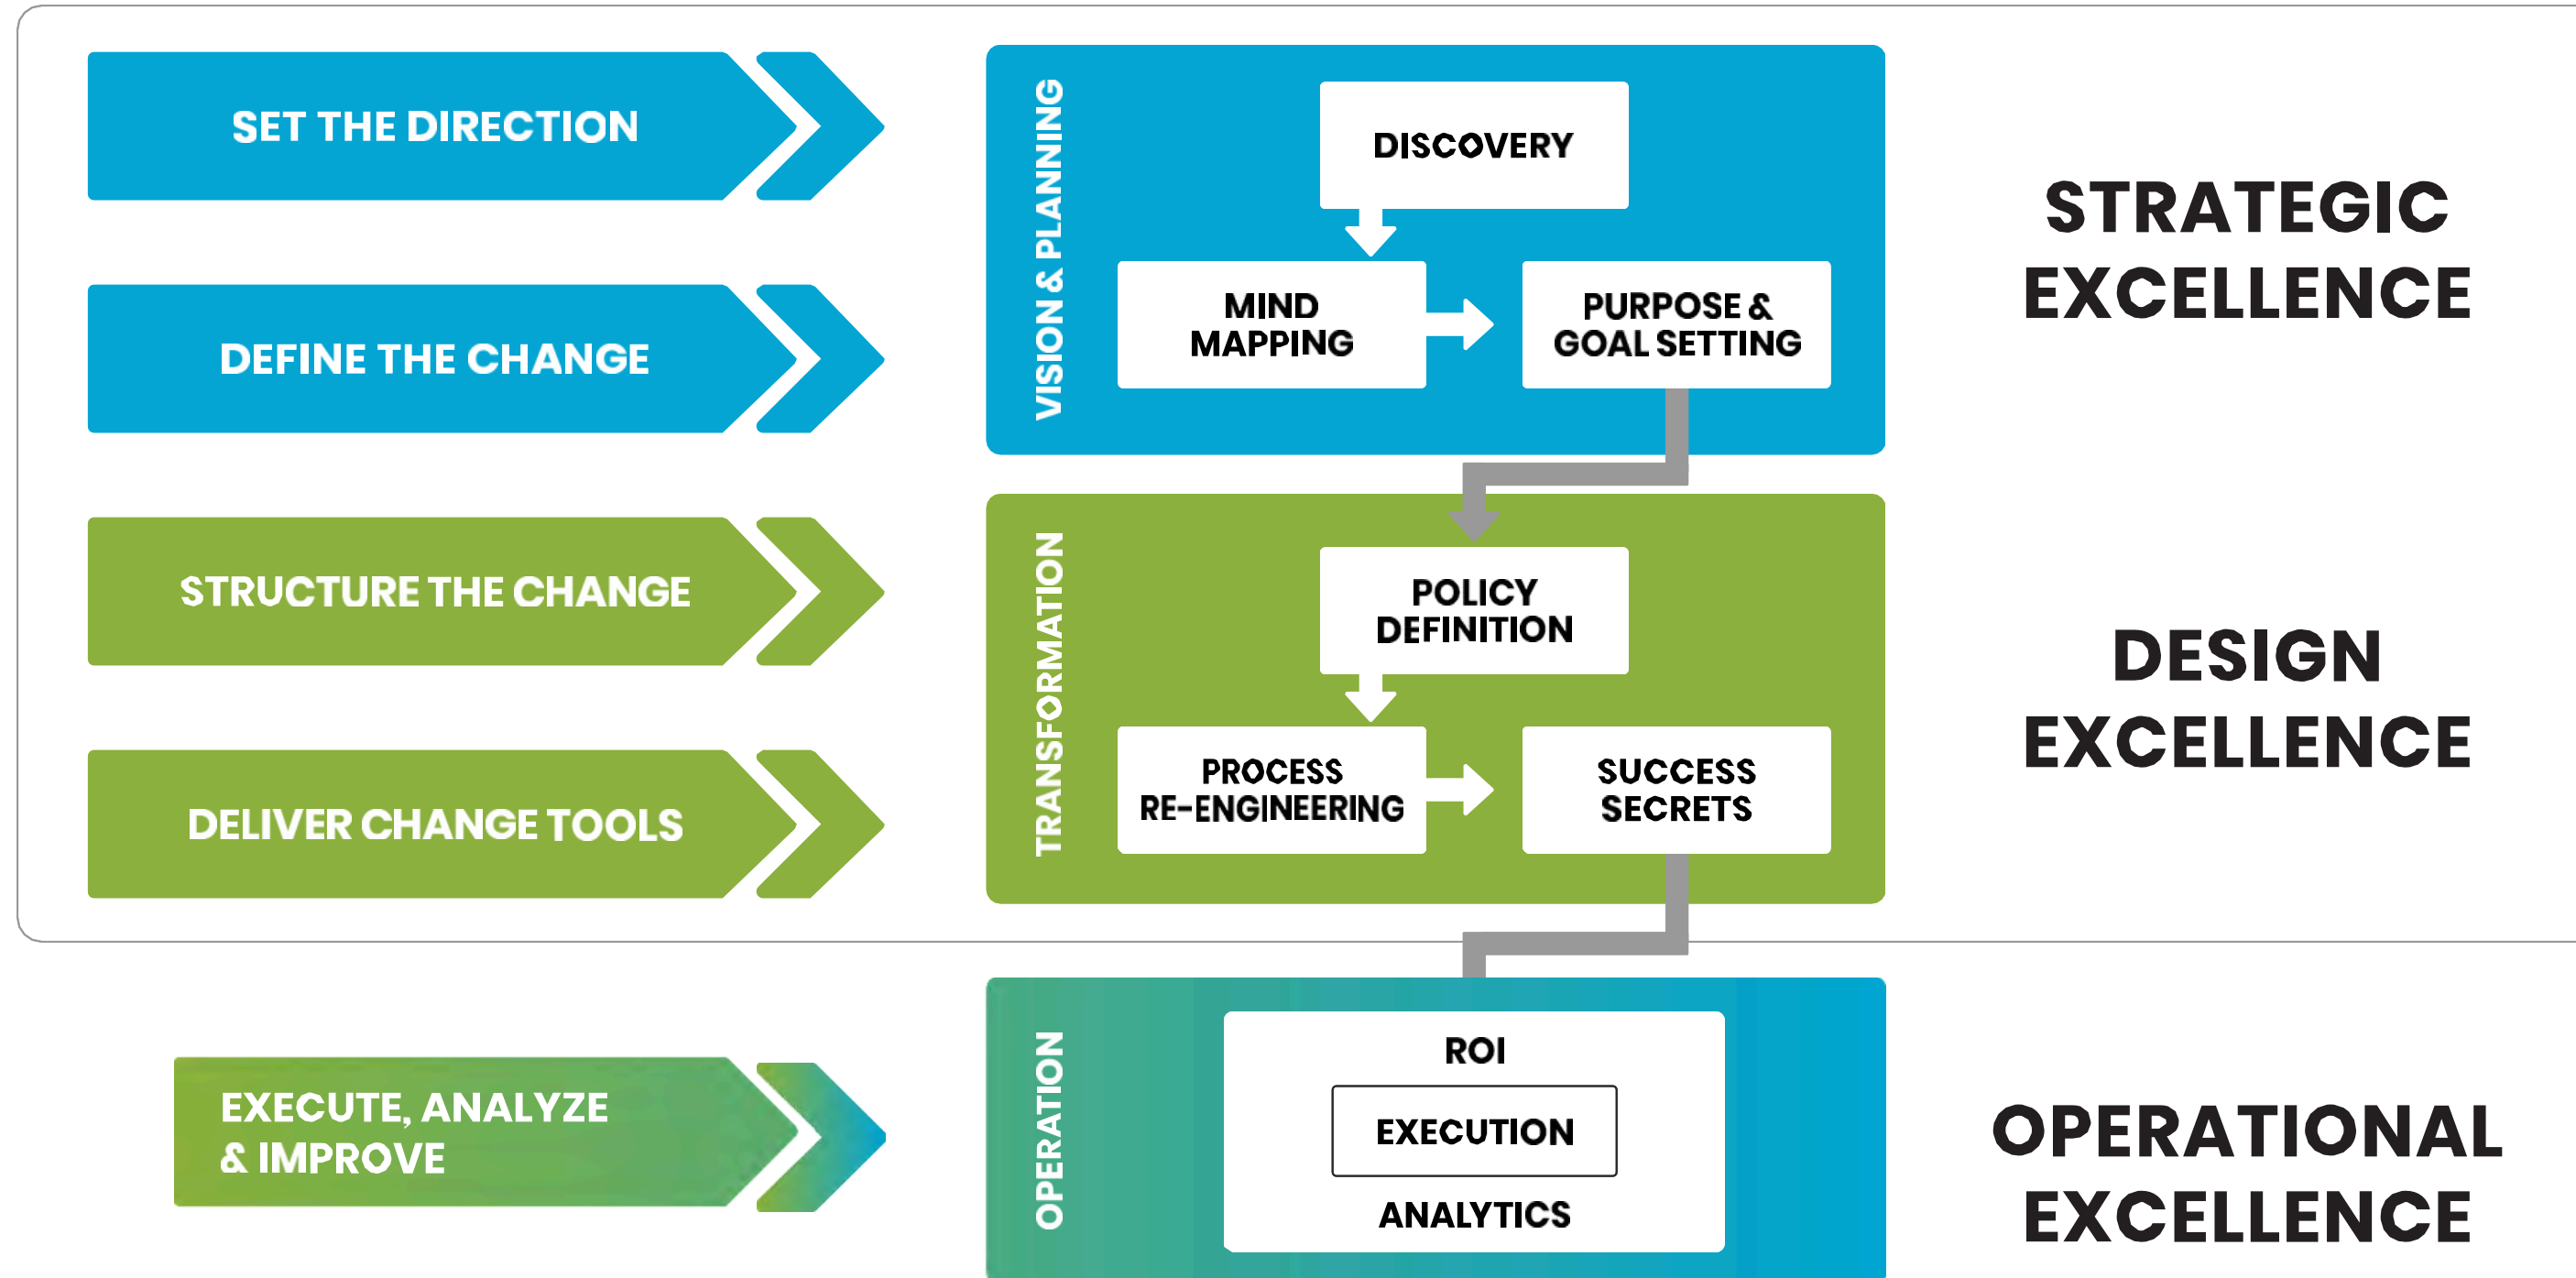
SET THE DIRECTION

DEFINE THE CHANGE

STRUCTURE THE CHANGE

DELIVER CHANGE TOOLS

EXECUTE, ANALYZE & IMPROVE

VISION & PLANNING

DISCOVERY

MIND MAPPING

PURPOSE & GOAL SETTING

TRANSFORMATION

POLICY DEFINITION

PROCESS RE-ENGINEERING

SUCCESS SECRETS

OPERATION

ROI

EXECUTION

ANALYTICS

STRATEGIC EXCELLENCE

DESIGN EXCELLENCE

OPERATIONAL EXCELLENCE